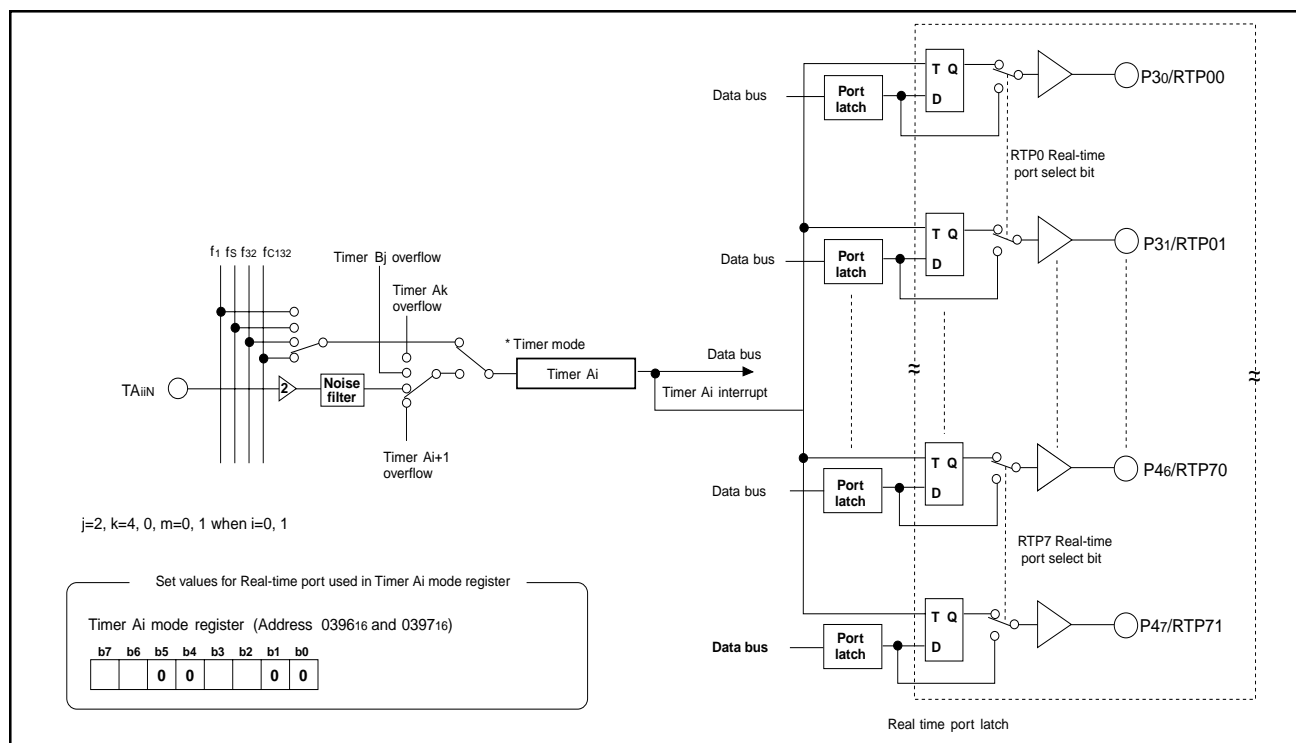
Data bus

Port latch

T Q

D

P3$_0$/RTP00

RTP0 Real-time port select bit

Data bus

Port latch

T Q

D

P3$_1$/RTP01

$f_1$ fs $f_{32}$ $f_{C132}$

Timer Bj overflow

Timer Ak overflow

* Timer mode

Data bus

TAiiN

2

Noise filter

Timer Ai

Timer Ai interrupt

Timer Ai+1 overflow

≈

≈

Data bus

Port latch

T Q

D

P4$_6$/RTP70

RTP7 Real-time port select bit

j=2, k=4, 0, m=0, 1 when i=0, 1

Set values for Real-time port used in Timer Ai mode register

Timer Ai mode register (Address 0396$_{16}$ and 0397$_{16}$)

| b7 | b6 | b5 | b4 | b3 | b2 | b1 | b0 |
|---|---|---|---|---|---|---|---|
| | | 0 | 0 | | | 0 | 0 |

Data bus

Port latch

T Q

D

P4$_7$/RTP71

Real time port latch